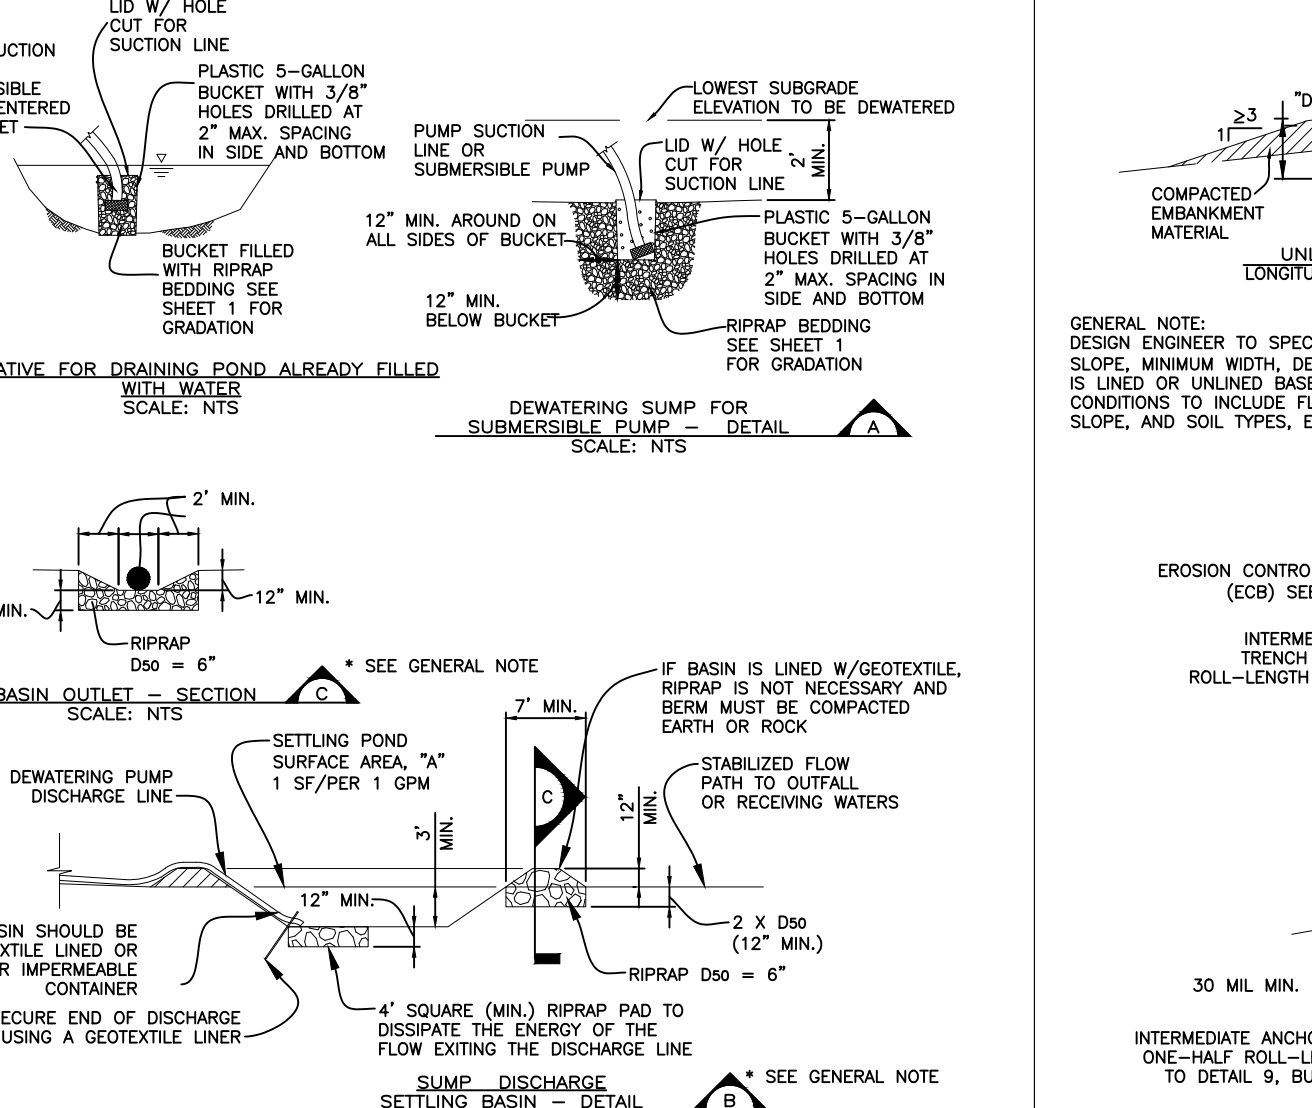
LID W/ HOLE CUT FOR SUCTION LINE

UCTION

SIBLE ENTERED ET

PLASTIC 5–GALLON BUCKET WITH 3/8" HOLES DRILLED AT 2" MAX. SPACING IN SIDE AND BOTTOM

BUCKET FILLED WITH RIPRAP BEDDING SEE SHEET 1 FOR GRADATION

ATIVE FOR DRAINING POND ALREADY FILLED WITH WATER
SCALE: NTS

LOWEST SUBGRADE ELEVATION TO BE DEWATERED

PUMP SUCTION LINE OR SUBMERSIBLE PUMP

LID W/ HOLE CUT FOR SUCTION LINE

2' MIN.

12" MIN. AROUND ON ALL SIDES OF BUCKET

PLASTIC 5–GALLON BUCKET WITH 3/8" HOLES DRILLED AT 2" MAX. SPACING IN SIDE AND BOTTOM

12" MIN. BELOW BUCKET

RIPRAP BEDDING SEE SHEET 1 FOR GRADATION

DEWATERING SUMP FOR SUBMERSIBLE PUMP – DETAIL
SCALE: NTS
A

"D

≥3
1

COMPACTED EMBANKMENT MATERIAL

UNI
LONGITU

GENERAL NOTE:
DESIGN ENGINEER TO SPEC SLOPE, MINIMUM WIDTH, DE IS LINED OR UNLINED BASE CONDITIONS TO INCLUDE FL SLOPE, AND SOIL TYPES, E

2' MIN.

MIN.

12" MIN.

RIPRAP
$D_{50}$ = 6"

* SEE GENERAL NOTE

BASIN OUTLET – SECTION
SCALE: NTS
C

IF BASIN IS LINED W/GEOTEXTILE, RIPRAP IS NOT NECESSARY AND BERM MUST BE COMPACTED EARTH OR ROCK

7' MIN.

SETTLING POND SURFACE AREA, "A" 1 SF/PER 1 GPM

DEWATERING PUMP DISCHARGE LINE

STABILIZED FLOW PATH TO OUTFALL OR RECEIVING WATERS

C

3' MIN.

12" MIN.

12" MIN.

SIN SHOULD BE XTILE LINED OR R IMPERMEABLE CONTAINER

2 X $D_{50}$ (12" MIN.)

RIPRAP $D_{50}$ = 6"

ECURE END OF DISCHARGE USING A GEOTEXTILE LINER

4' SQUARE (MIN.) RIPRAP PAD TO DISSIPATE THE ENERGY OF THE FLOW EXITING THE DISCHARGE LINE

SUMP DISCHARGE
SETTLING BASIN – DETAIL
B
* SEE GENERAL NOTE

EROSION CONTRO (ECB) SE

INTERME TRENCH ROLL–LENGTH

30 MIL MIN.

INTERMEDIATE ANCHO ONE–HALF ROLL–LE TO DETAIL 9, BU